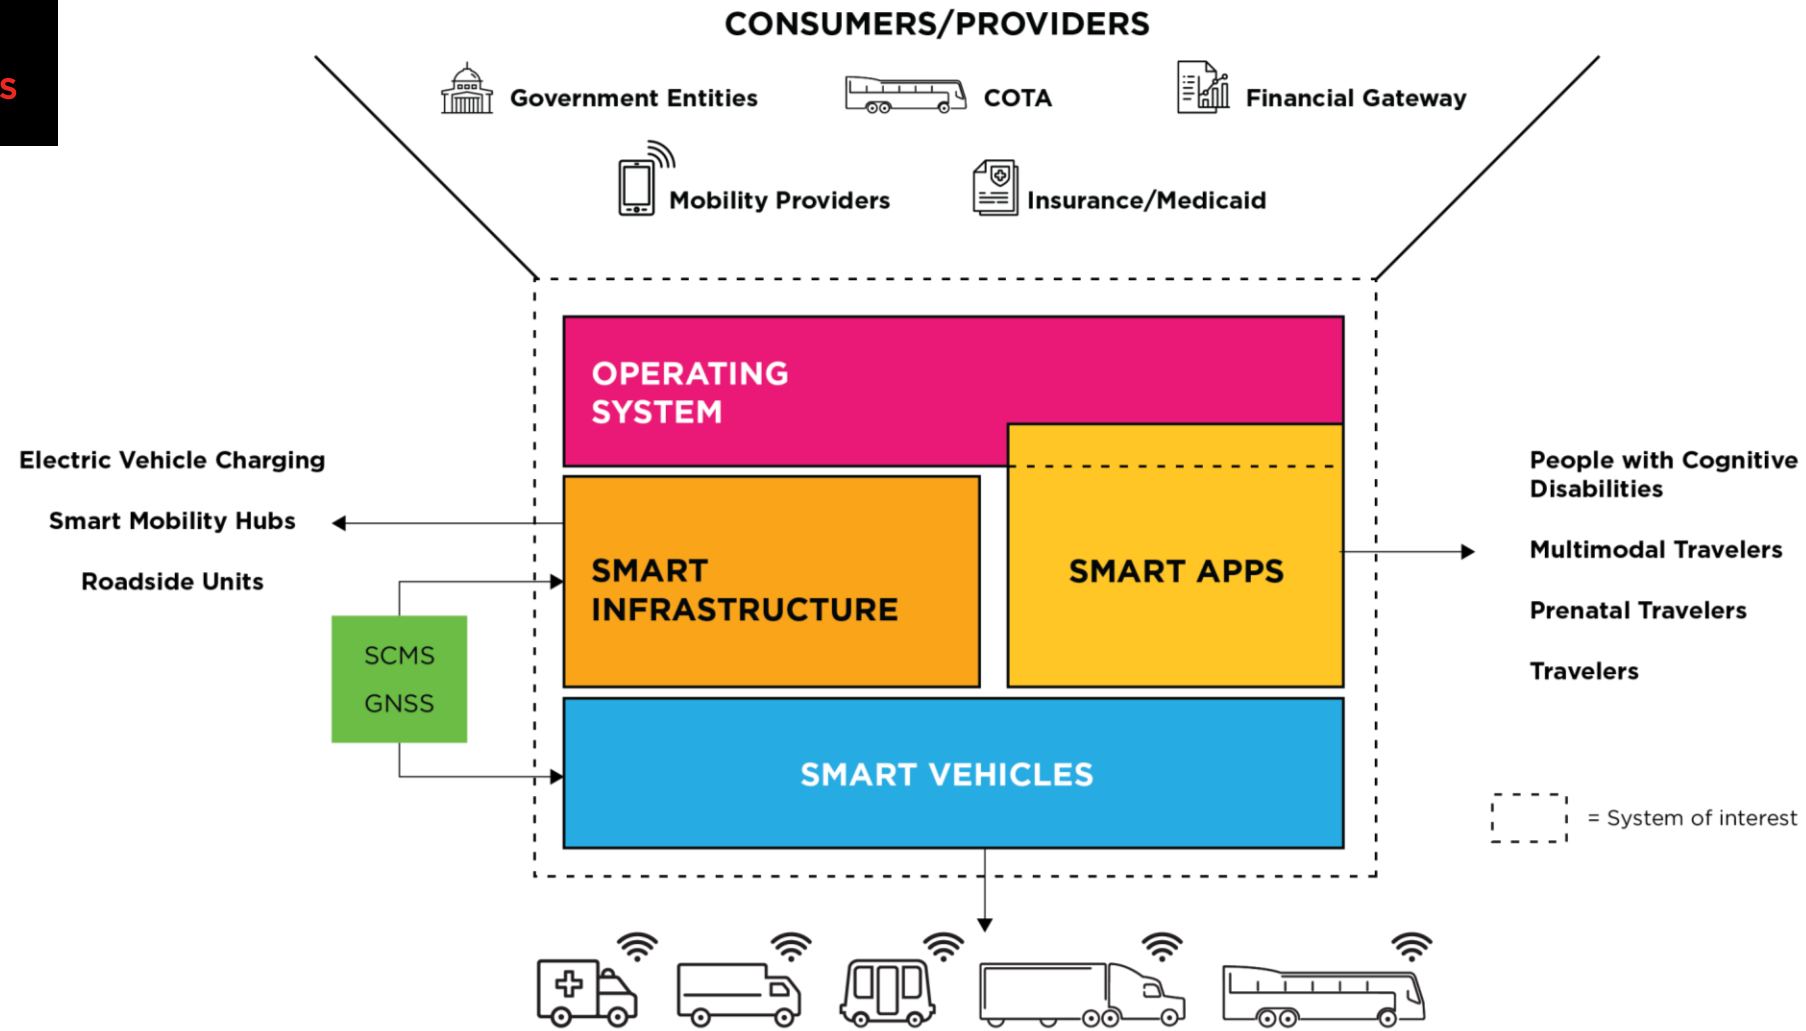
S

CONSUMERS/PROVIDERS

Government Entities

COTA

Financial Gateway

Mobility Providers

Insurance/Medicaid

OPERATING SYSTEM

Electric Vehicle Charging

Smart Mobility Hubs

Roadside Units

SMART INFRASTRUCTURE

SMART APPS

People with Cognitive Disabilities

Multimodal Travelers

Prenatal Travelers

Travelers

SCMS

GNSS

SMART VEHICLES

= System of interest